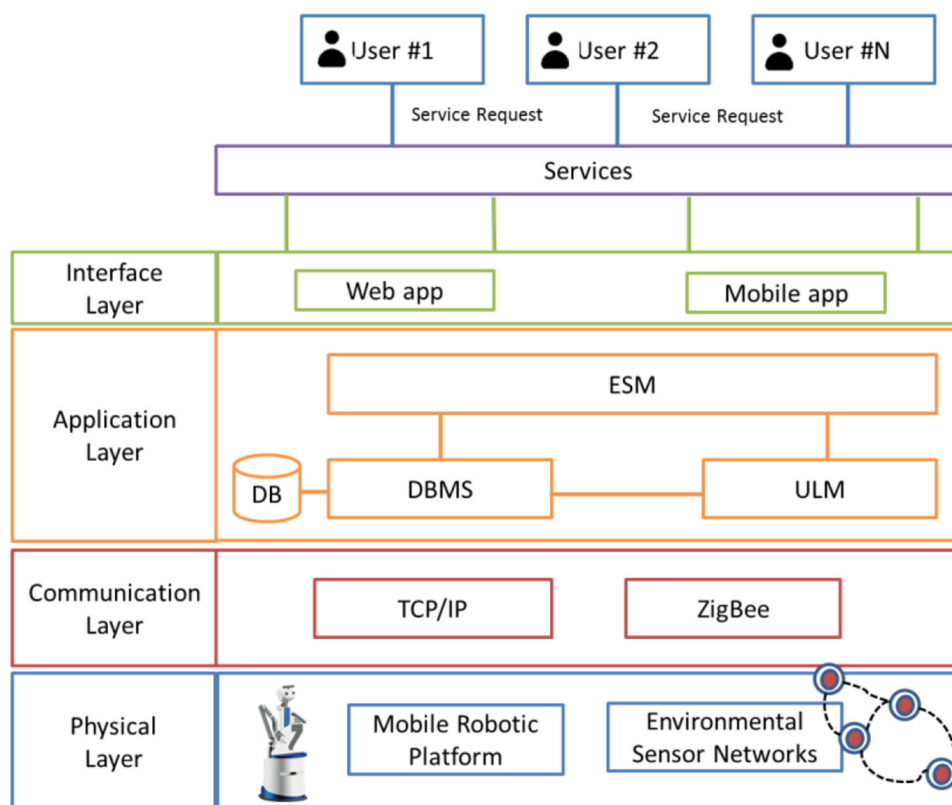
User #1

User #2

User #N

Service Request

Service Request

Services

Interface Layer

Web app

Mobile app

Application Layer

ESM

DB

DBMS

ULM

Communication Layer

TCP/IP

ZigBee

Physical Layer

Mobile Robotic Platform

Environmental Sensor Networks